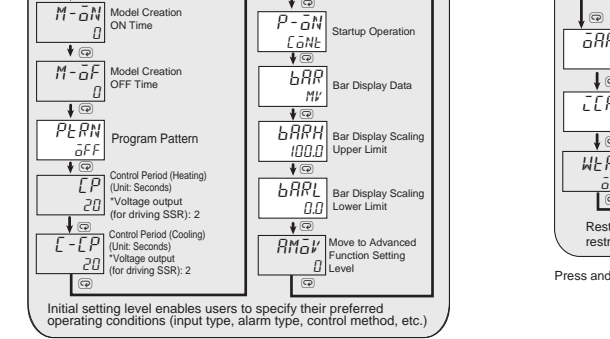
M-ON
0
Model Creation ON Time

M-OF
0
Model Creation OFF Time

PTRN
OFF
Program Pattern

CP
20
Control Period (Heating) (Unit: Seconds) *Voltage output (for driving SSR): 2

C-CP
20
Control Period (Cooling) (Unit: Seconds) *Voltage output (for driving SSR): 2

P-ON
CONT
Startup Operation

BAR
MV
Bar Display Data

BARH
100.0
Bar Display Scaling Upper Limit

BARL
0.0
Bar Display Scaling Lower Limit

AMOV
0
Move to Advanced Function Setting Level

Initial setting level enables users to specify their preferred operating conditions (input type, alarm type, control method, etc.)

OAP

ICP

WTP
O

Rest
restr

Press and